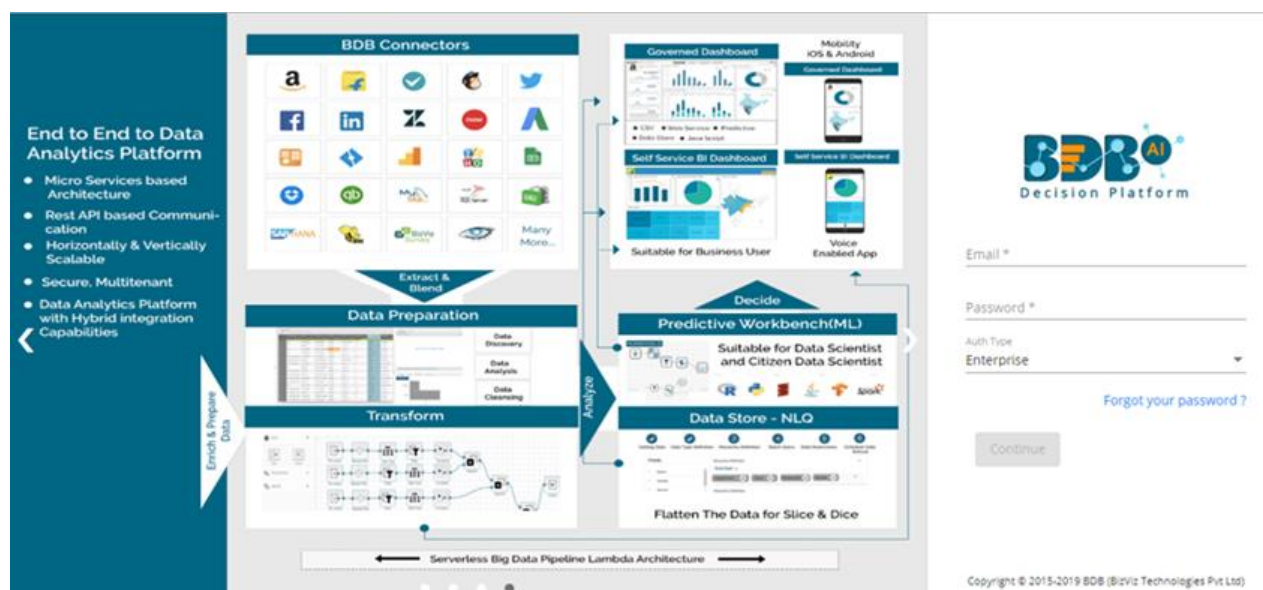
End to End to Data Analytics Platform

- Micro Services based Architecture
- Rest API based Communication
- Horizontally & Vertically Scalable
- Secure, Multitenant
- Data Analytics Platform with Hybrid integration Capabilities

BDB Connectors

Many More...

Extract & Blend

Data Preparation

Data Discovery

Data Analysis

Data Cleansing

Transform

Enrich & Prepare Data

Analyze

Governed Dashboard

Mobility iOS & Android

Governed Dashboard

Self Service BI Dashboard

Self Service BI Dashboard

Suitable for Business User

Voice Enabled App

Decide

Predictive Workbench(ML)

Suitable for Data Scientist and Citizen Data Scientist

Data Store - NLQ

Flatten The Data for Slice & Dice

Serverless Big Data Pipeline Lambda Architecture

BDB AI
Decision Platform

Email *

Password *

Auth Type
Enterprise

Forgot your password ?

Continue

Copyright © 2015-2019 BDB (BizViz Technologies Pvt Ltd)